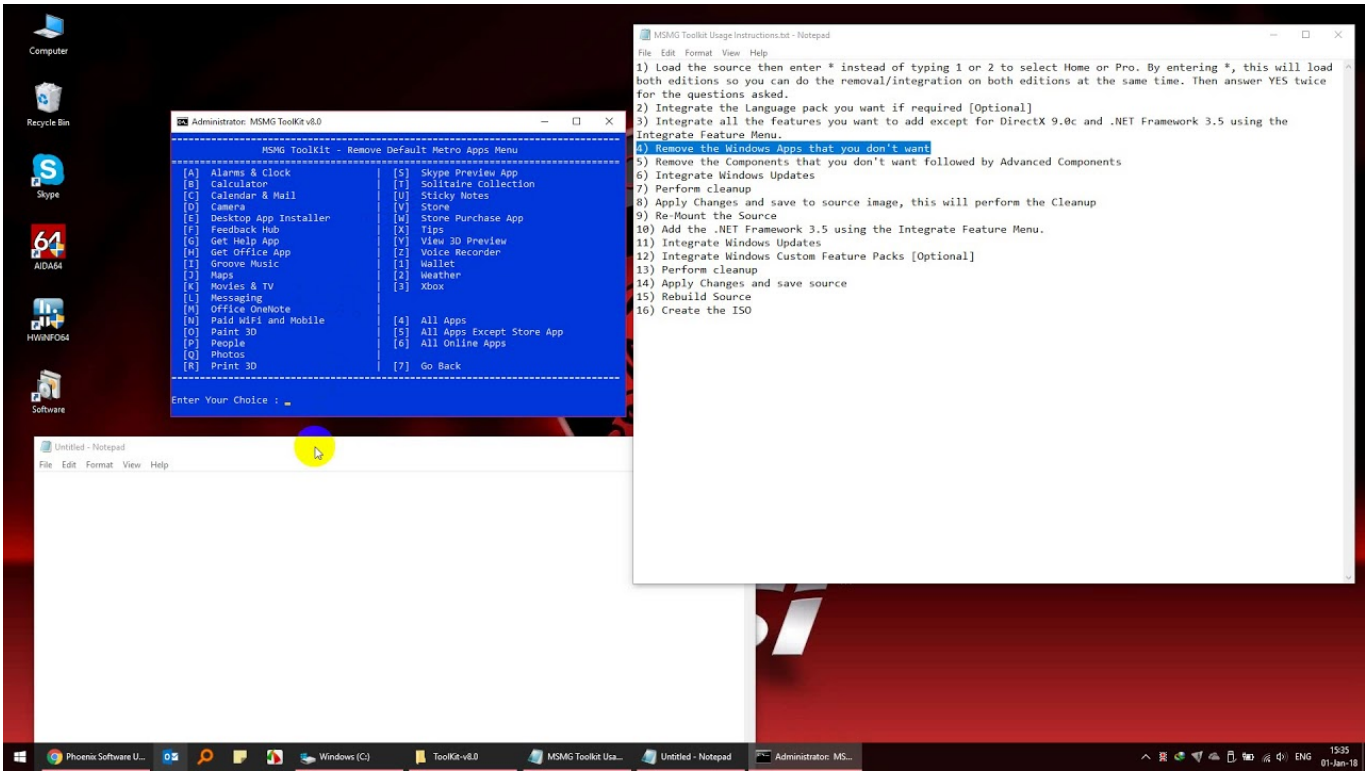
Computer

Recycle Bin

Skype

AIDA64

HWiNFO64

Software

Administrator: MSMG ToolKit v8.0

MSMG ToolKit - Remove Default Metro Apps Menu

| | |
|---|---|
| [A] Alarms & Clock | [S] Skype Preview App |
| [B] Calculator | [T] Solitaire Collection |
| [C] Calendar & Mail | [U] Sticky Notes |
| [D] Camera | [V] Store |
| [E] Desktop App Installer | [W] Store Purchase App |
| [F] Feedback Hub | [X] Tips |
| [G] Get Help App | [Y] View 3D Preview |
| [H] Get Office App | [Z] Voice Recorder |
| [I] Groove Music | [1] Wallet |
| [J] Maps | [2] Weather |
| [K] Movies & TV | [3] Xbox |
| [L] Messaging | |
| [M] Office OneNote | |
| [N] Paid WiFi and Mobile | [4] All Apps |
| [O] Paint 3D | [5] All Apps Except Store App |
| [P] People | [6] All Online Apps |
| [Q] Photos | |
| [R] Print 3D | [7] Go Back |

Enter Your Choice : _

Untitled - Notepad
File Edit Format View Help

MSMG Toolkit Usage Instructions.txt - Notepad
File Edit Format View Help

1) Load the source then enter * instead of typing 1 or 2 to select Home or Pro. By entering *, this will load both editions so you can do the removal/integration on both editions at the same time. Then answer YES twice for the questions asked.
2) Integrate the Language pack you want if required [Optional]
3) Integrate all the features you want to add except for DirectX 9.0c and .NET Framework 3.5 using the Integrate Feature Menu.
4) Remove the Windows Apps that you don't want
5) Remove the Components that you don't want followed by Advanced Components
6) Integrate Windows Updates
7) Perform cleanup
8) Apply Changes and save to source image, this will perform the Cleanup
9) Re-Mount the Source
10) Add the .NET Framework 3.5 using the Integrate Feature Menu.
11) Integrate Windows Updates
12) Integrate Windows Custom Feature Packs [Optional]
13) Perform cleanup
14) Apply Changes and save source
15) Rebuild Source
16) Create the ISO

Phoenix Software U... Windows (C:) ToolKit-v8.0 MSMG Toolkit Usa... Untitled - Notepad Administrator: MS...

ENG 15:35 01-Jan-18